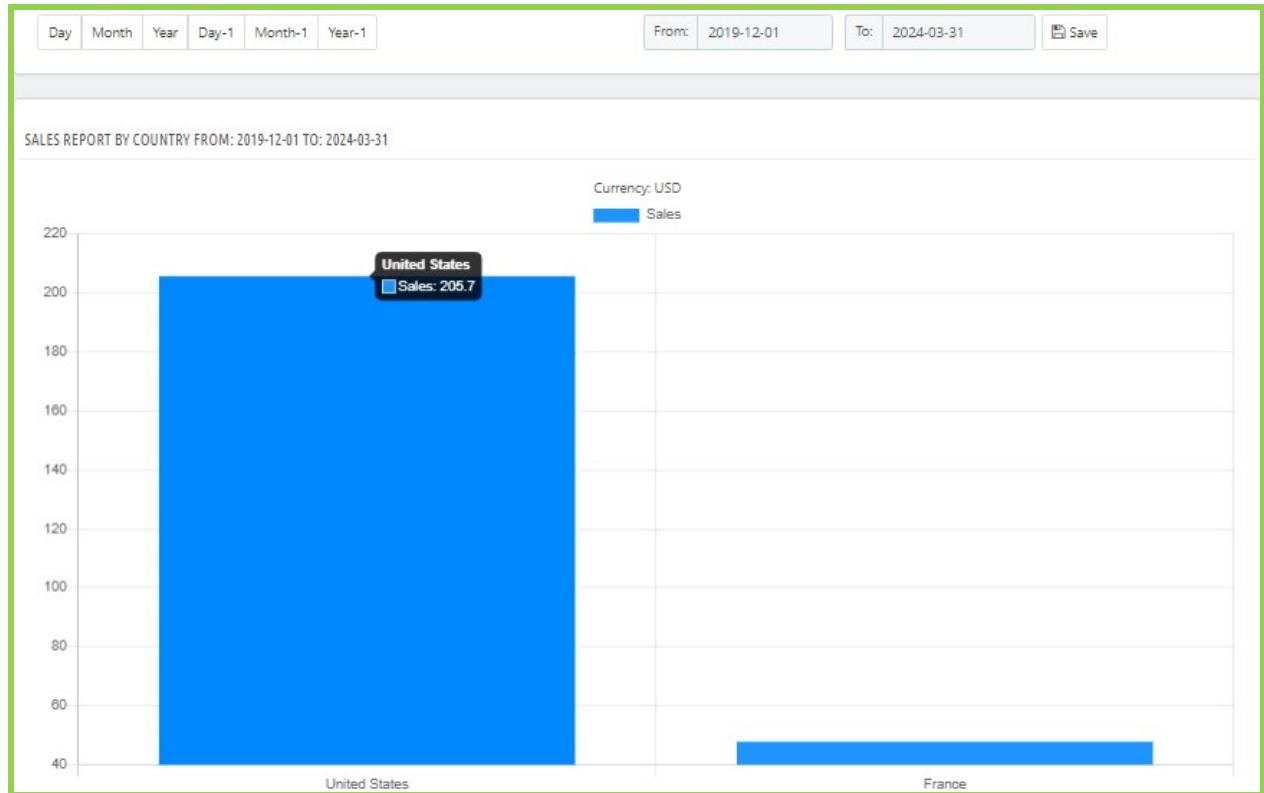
Day Month Year Day-1 Month-1 Year-1

From: 2019-12-01

To: 2024-03-31

Save

SALES REPORT BY COUNTRY FROM: 2019-12-01 TO: 2024-03-31

Currency: USD

Sales

220
200
180
160
140
120
100
80
60
40

United States
Sales: 205.7

United States

France